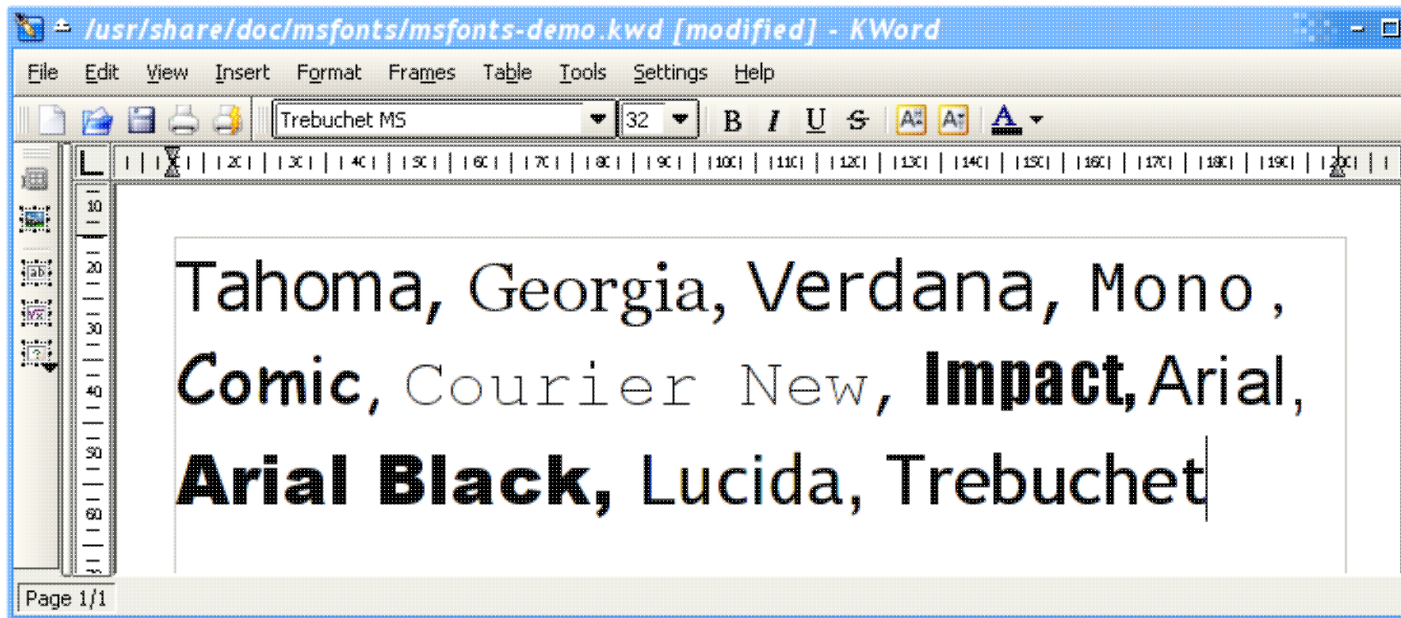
/usr/share/doc/msfonts/msfonts-demo.kwd [modified] - KWord

File Edit View Insert Format Frames Table Tools Settings Help

Trebuchet MS 32 B I U S A

10 20 30 40 50 60 70 80 90 100 110 120 130 140 150 160 170 180 190 200

10 20 30 40 50 60

Tahoma, Georgia, Verdana, Mono, Comic, Courier New, Impact, Arial, Arial Black, Lucida, Trebuchet

Page 1/1